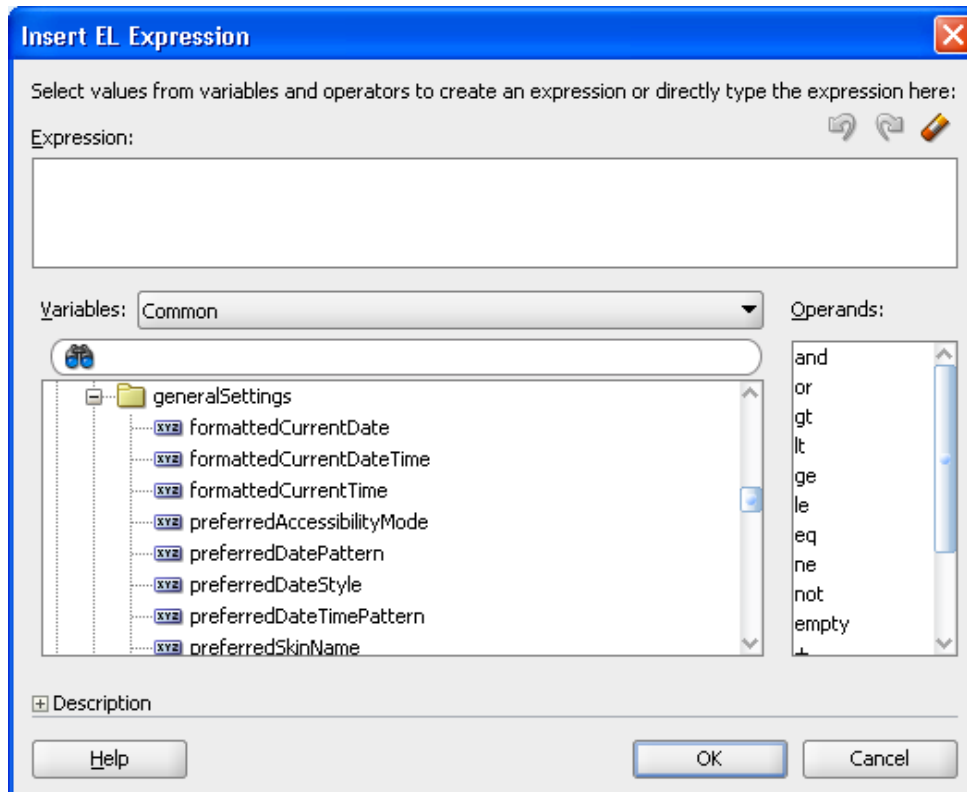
Insert EL Expression

Select values from variables and operators to create an expression or directly type the expression here:

Expression:

Variables: Common

Operands:

generalSettings
formattedCurrentDate
formattedCurrentDateTime
formattedCurrentTime
preferredAccessibilityMode
preferredDatePattern
preferredDateStyle
preferredDateTimePattern
preferredSkinName

and
or
gt
lt
ge
le
eq
ne
not
empty
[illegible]

Description

Help

OK

Cancel